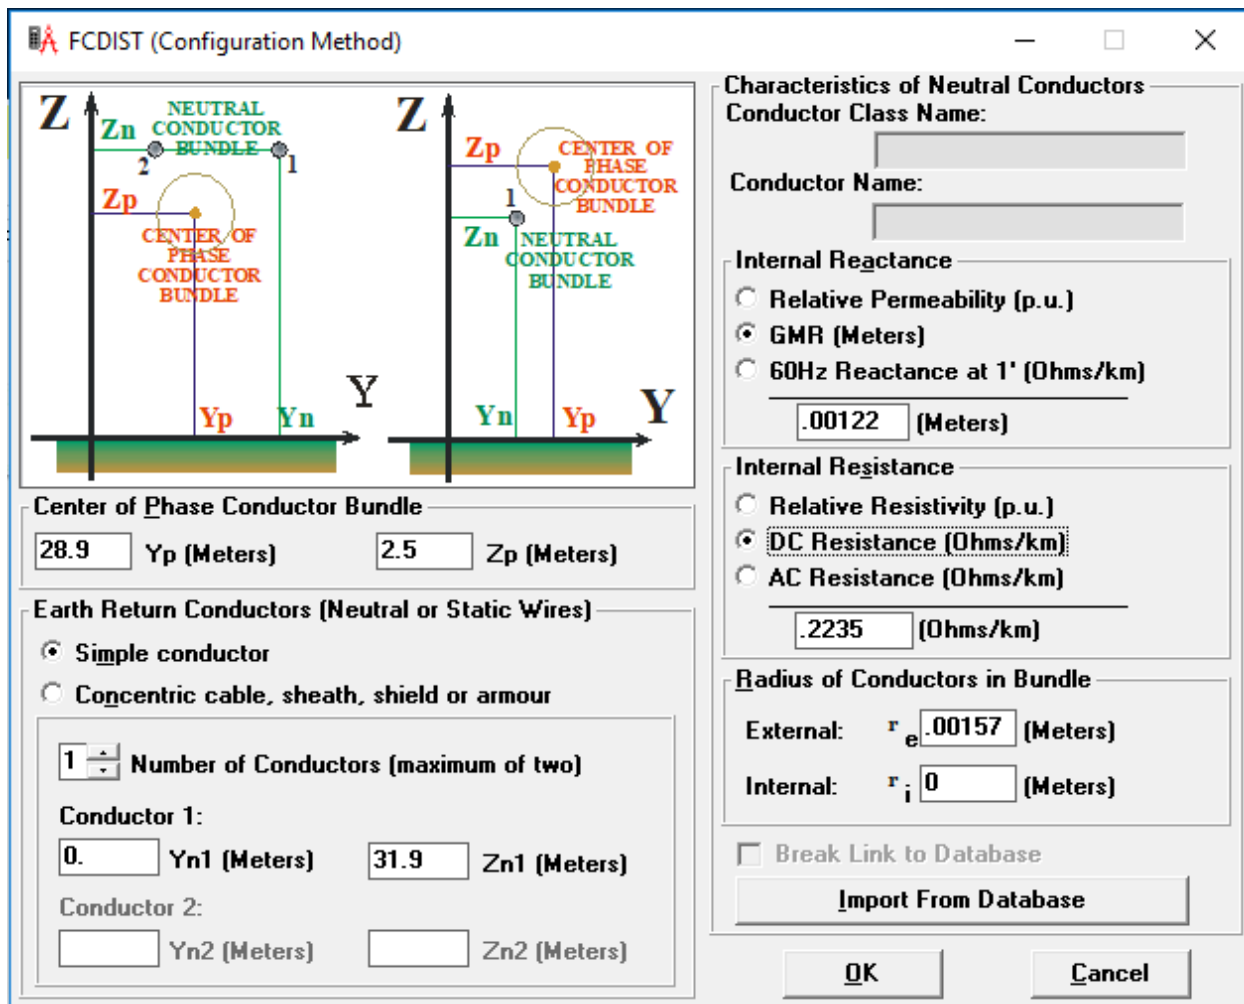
FCDIST (Configuration Method)

Z
Zn
NEUTRAL CONDUCTOR BUNDLE
2
1
Zp
CENTER OF PHASE CONDUCTOR BUNDLE
Y
Yp
Yn

Z
Zp
CENTER OF PHASE CONDUCTOR BUNDLE
1
Zn
NEUTRAL CONDUCTOR BUNDLE
Yn
Yp
Y

Center of Phase Conductor Bundle
28.9 Yp (Meters)
2.5 Zp (Meters)

Earth Return Conductors (Neutral or Static Wires)
Simple conductor
Concentric cable, sheath, shield or armour
1 Number of Conductors (maximum of two)
Conductor 1:
0. Yn1 (Meters)
31.9 Zn1 (Meters)
Conductor 2:
Yn2 (Meters)
Zn2 (Meters)

Characteristics of Neutral Conductors
Conductor Class Name:
Conductor Name:

Internal Reactance
Relative Permeability (p.u.)
GMR (Meters)
60Hz Reactance at 1' (Ohms/km)
.00122 (Meters)

Internal Resistance
Relative Resistivity (p.u.)
DC Resistance (Ohms/km)
AC Resistance (Ohms/km)
.2235 (Ohms/km)

Radius of Conductors in Bundle
External: $r_e$ .00157 (Meters)
Internal: $r_i$ 0 (Meters)

Break Link to Database
Import From Database

OK
Cancel